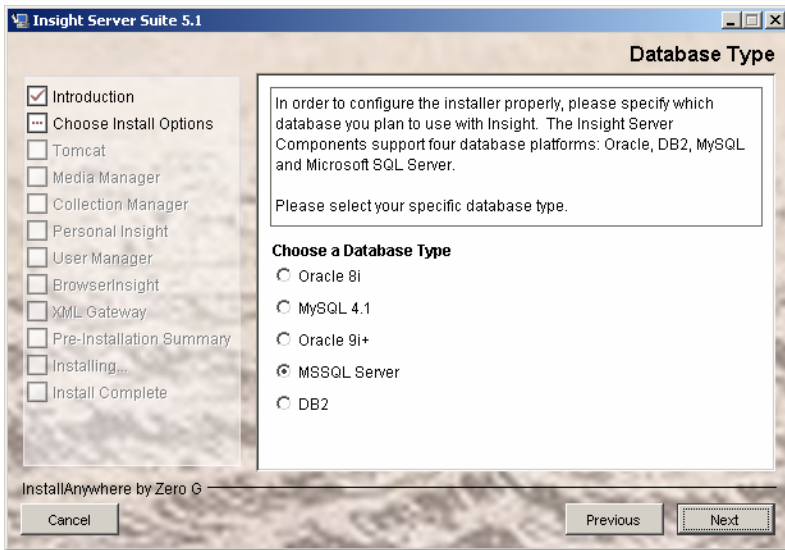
Insight Server Suite 5.1

Database Type

Introduction
Choose Install Options
Tomcat
Media Manager
Collection Manager
Personal Insight
User Manager
BrowserInsight
XML Gateway
Pre-Installation Summary
Installing...
Install Complete

In order to configure the installer properly, please specify which database you plan to use with Insight. The Insight Server Components support four database platforms: Oracle, DB2, MySQL and Microsoft SQL Server.

Please select your specific database type.

Choose a Database Type

Oracle 8i
MySQL 4.1
Oracle 9i+
MSSQL Server
DB2

InstallAnywhere by Zero G

Cancel

Previous

Next